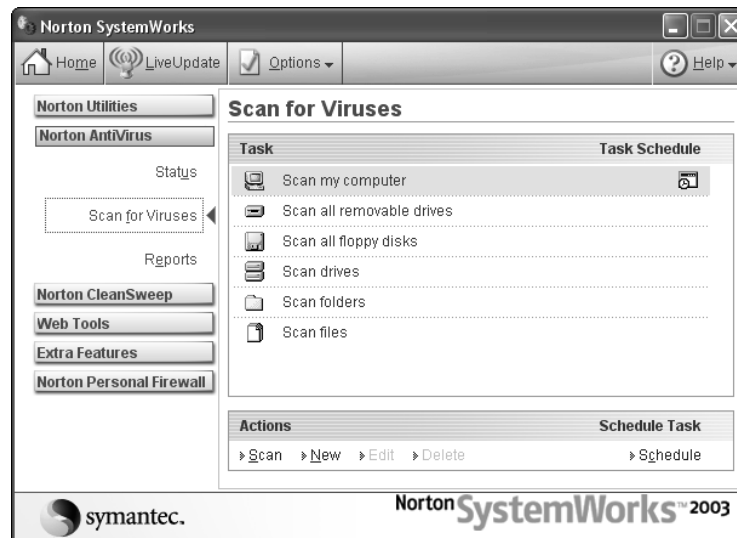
Norton SystemWorks

Home LiveUpdate Options Help

Norton Utilities
Norton AntiVirus
Status
Scan for Viruses
Reports
Norton CleanSweep
Web Tools
Extra Features
Norton Personal Firewall

Scan for Viruses

| Task | Task Schedule |
|---|---|
| Scan my computer | |
| Scan all removable drives | |
| Scan all floppy disks | |
| Scan drives | |
| Scan folders | |
| Scan files | |

| Actions | Schedule Task |
|---|---|
| Scan New Edit Delete | Schedule |

symantec.

Norton SystemWorks™ 2003